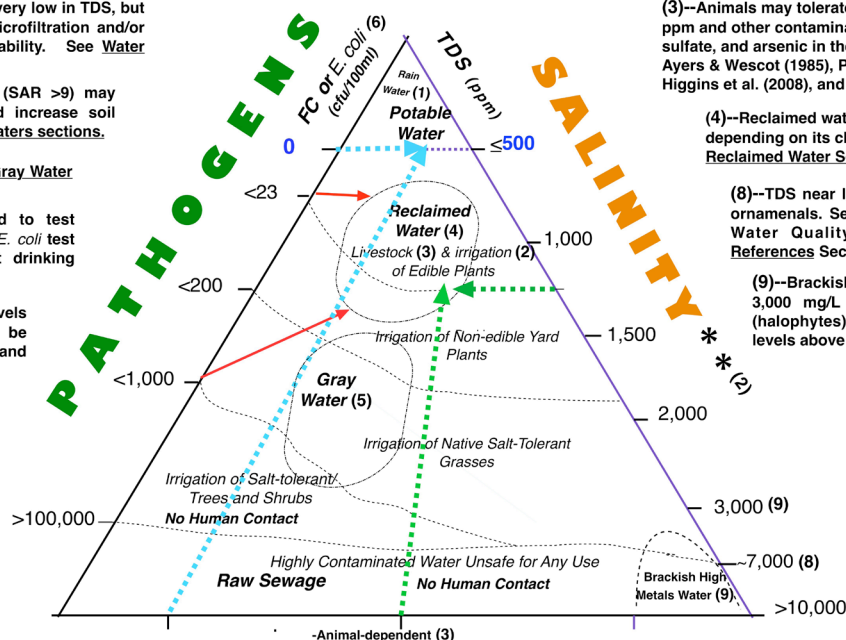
very low in TDS, but
icrofiltration and/or
ability. See Water

(SAR >9) may
d increase soil
aters sections.

ray Water

d to test
E. coli test
drinking

vels
be
and

PATHOGENS

FC or E. coli (6)
(cfu/100ml)

TDS (ppm)

Rain Water (1)

Potable Water

0

≤500

<23

Reclaimed Water (4)

Livestock (3) & irrigation (2) of Edible Plants

1,000

<200

Irrigation of Non-edible Yard Plants

1,500

<1,000

Gray Water (5)

2,000

Irrigation of Native Salt-Tolerant Grasses

Irrigation of Salt-tolerant Trees and Shrubs

No Human Contact

>100,000

3,000 (9)

Highly Contaminated Water Unsafe for Any Use

Raw Sewage

No Human Contact

~7,000 (8)

Brackish High Metals Water (9).

>10,000

-Animal-dependent (3)

SALINITY* (2)

(3)--Animals may tolerate
ppm and other contamina
sulfate, and arsenic in the
Ayers & Wescot (1985), P
Higgins et al. (2008), and

(4)--Reclaimed wat
depending on its ch
Reclaimed Water S

(8)--TDS near l
ornamenals. Se
Water Quality
References Sec

(9)--Brackish
3,000 mg/L
(halophytes)
levels above